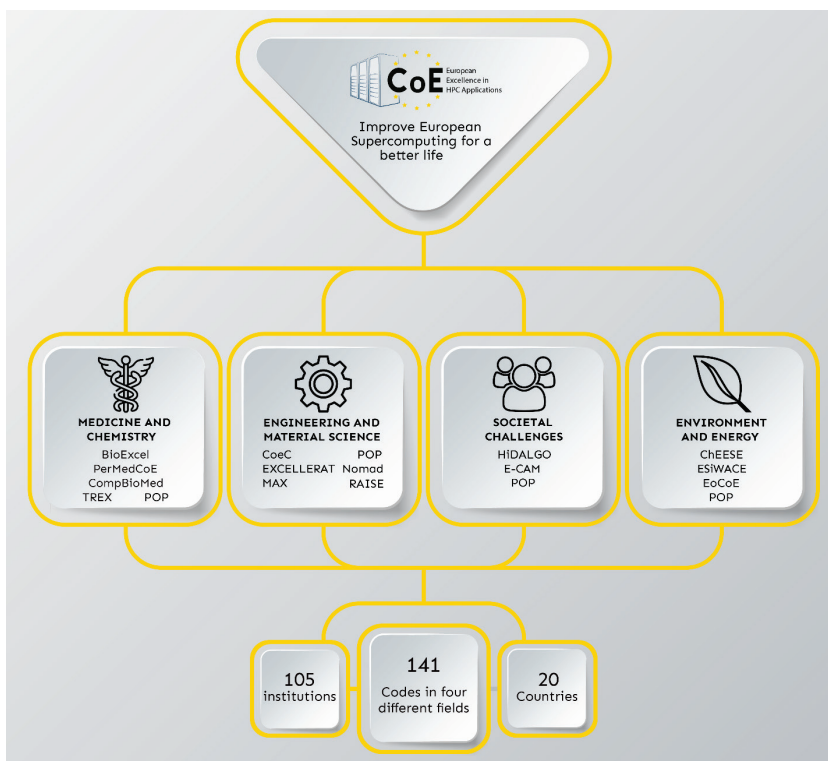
CoE European Excellence in HPC Applications

Improve European Supercomputing for a better life

MEDICINE AND CHEMISTRY
BioExcel
PerMedCoE
CompBioMed
TREX POP

ENGINEERING AND MATERIAL SCIENCE
CoeC POP
EXCELLERAT Nomad
MAX RAISE

SOCIETAL CHALLENGES
HiDALGO
E-CAM
POP

ENVIRONMENT AND ENERGY
ChEESE
ESiWACE
EoCoE
POP

105 institutions

141 Codes in four different fields

20 Countries